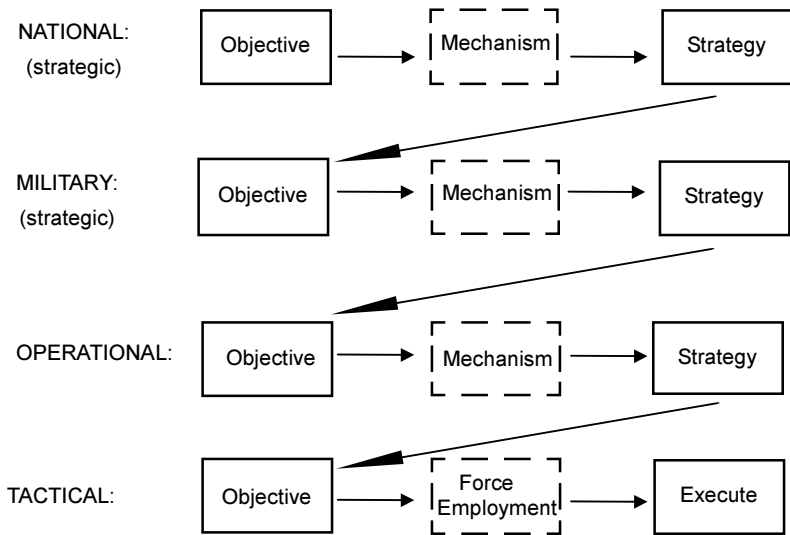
NATIONAL:
(strategic)

Objective

Mechanism

Strategy

MILITARY:
(strategic)

Objective

Mechanism

Strategy

OPERATIONAL:

Objective

Mechanism

Strategy

TACTICAL:

Objective

Force Employment

Execute